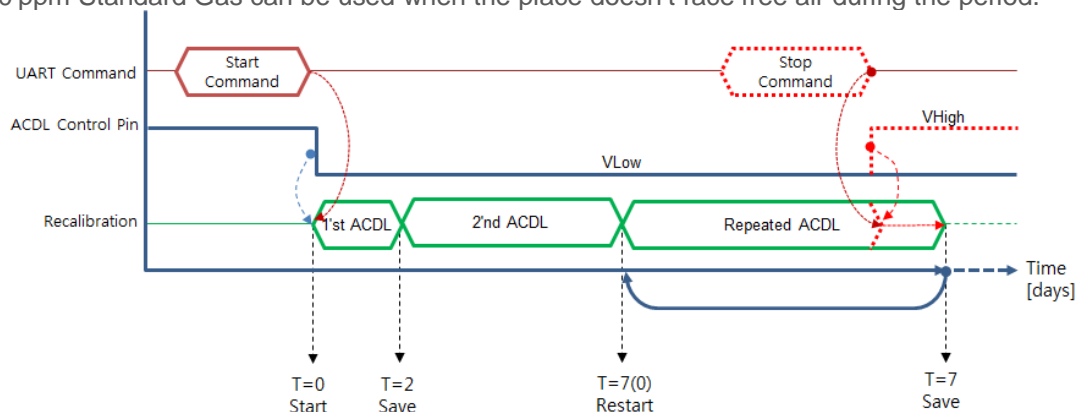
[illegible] ppm Standard Gas can be used when the place doesn't face free air during the period.

UART Command
Start Command
Stop Command
ACDL Control Pin
VHigh
VLow
Recalibration
1'st ACDL
2'nd ACDL
Repeated ACDL
Time [days]
T=0 Start
T=2 Save
T=7(0) Restart
T=7 Save